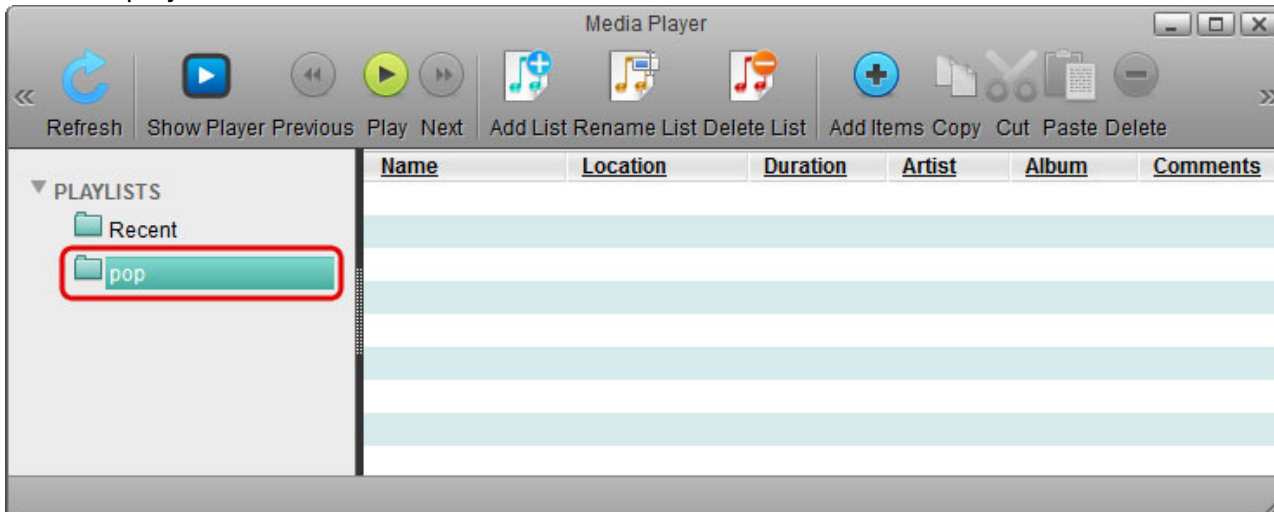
Media Player

Refresh Show Player Previous Play Next Add List Rename List Delete List Add Items Copy Cut Paste Delete

PLAYLISTS
Recent
pop

| Name | Location | Duration | Artist | Album | Comments |
|---|---|---|---|---|---|